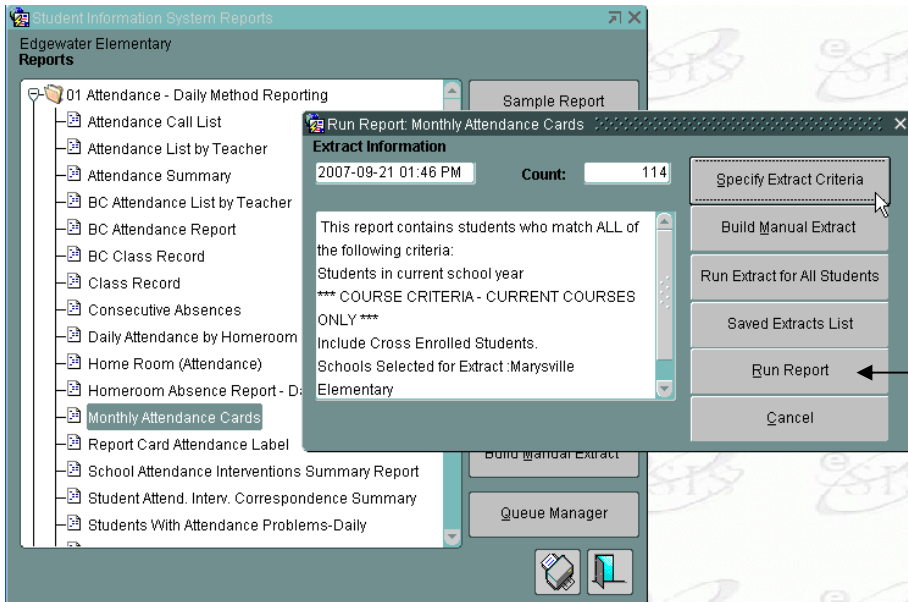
Student Information System Reports

Edgewater Elementary
Reports

01 Attendance - Daily Method Reporting
Attendance Call List
Attendance List by Teacher
Attendance Summary
BC Attendance List by Teacher
BC Attendance Report
BC Class Record
Class Record
Consecutive Absences
Daily Attendance by Homeroom
Home Room (Attendance)
Homeroom Absence Report - D
Monthly Attendance Cards
Report Card Attendance Label
School Attendance Interventions Summary Report
Student Attend. Interv. Correspondence Summary
Students With Attendance Problems-Daily

Sample Report
Build Manual Extract
Queue Manager

Run Report: Monthly Attendance Cards
Extract Information
2007-09-21 01:46 PM
Count: 114

This report contains students who match ALL of the following criteria:
Students in current school year
*** COURSE CRITERIA - CURRENT COURSES ONLY ***
Include Cross Enrolled Students.
Schools Selected for Extract :Marysville Elementary

Specify Extract Criteria
Build Manual Extract
Run Extract for All Students
Saved Extracts List
Run Report
Cancel